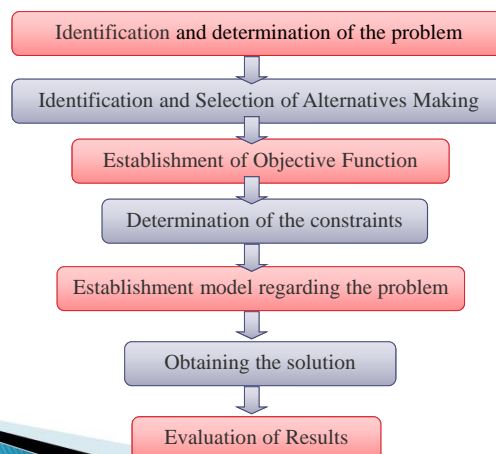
Identification and determination of the problem

Identification and Selection of Alternatives Making

Establishment of Objective Function

Determination of the constraints

Establishment model regarding the problem

Obtaining the solution

Evaluation of Results